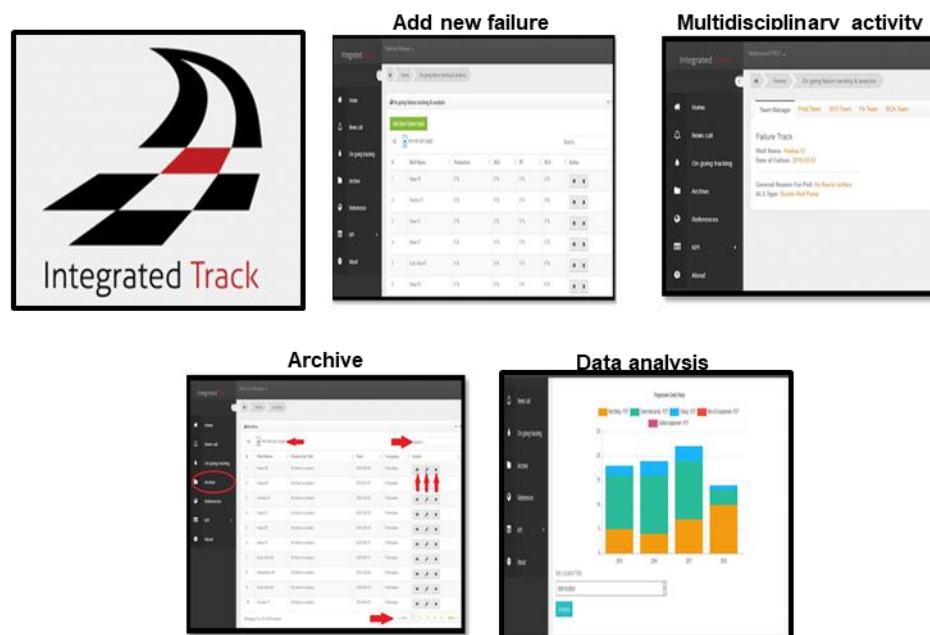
Integrated Track

Add new failure

Home
News call
On going tracking
Archive
References
KPI
About

Multidisciplinary activity

Integrated Track
Home
News call
On going tracking
Archive
References
KPI
About

Home
On going failure tracking & analysis
Team Manager
Failure Track
General Reason For Pull
Esp Type

Archive

Home
News call
On going tracking
Archive
References
KPI
About

Data analysis

News call
On going tracking
Archive
References
KPI
About